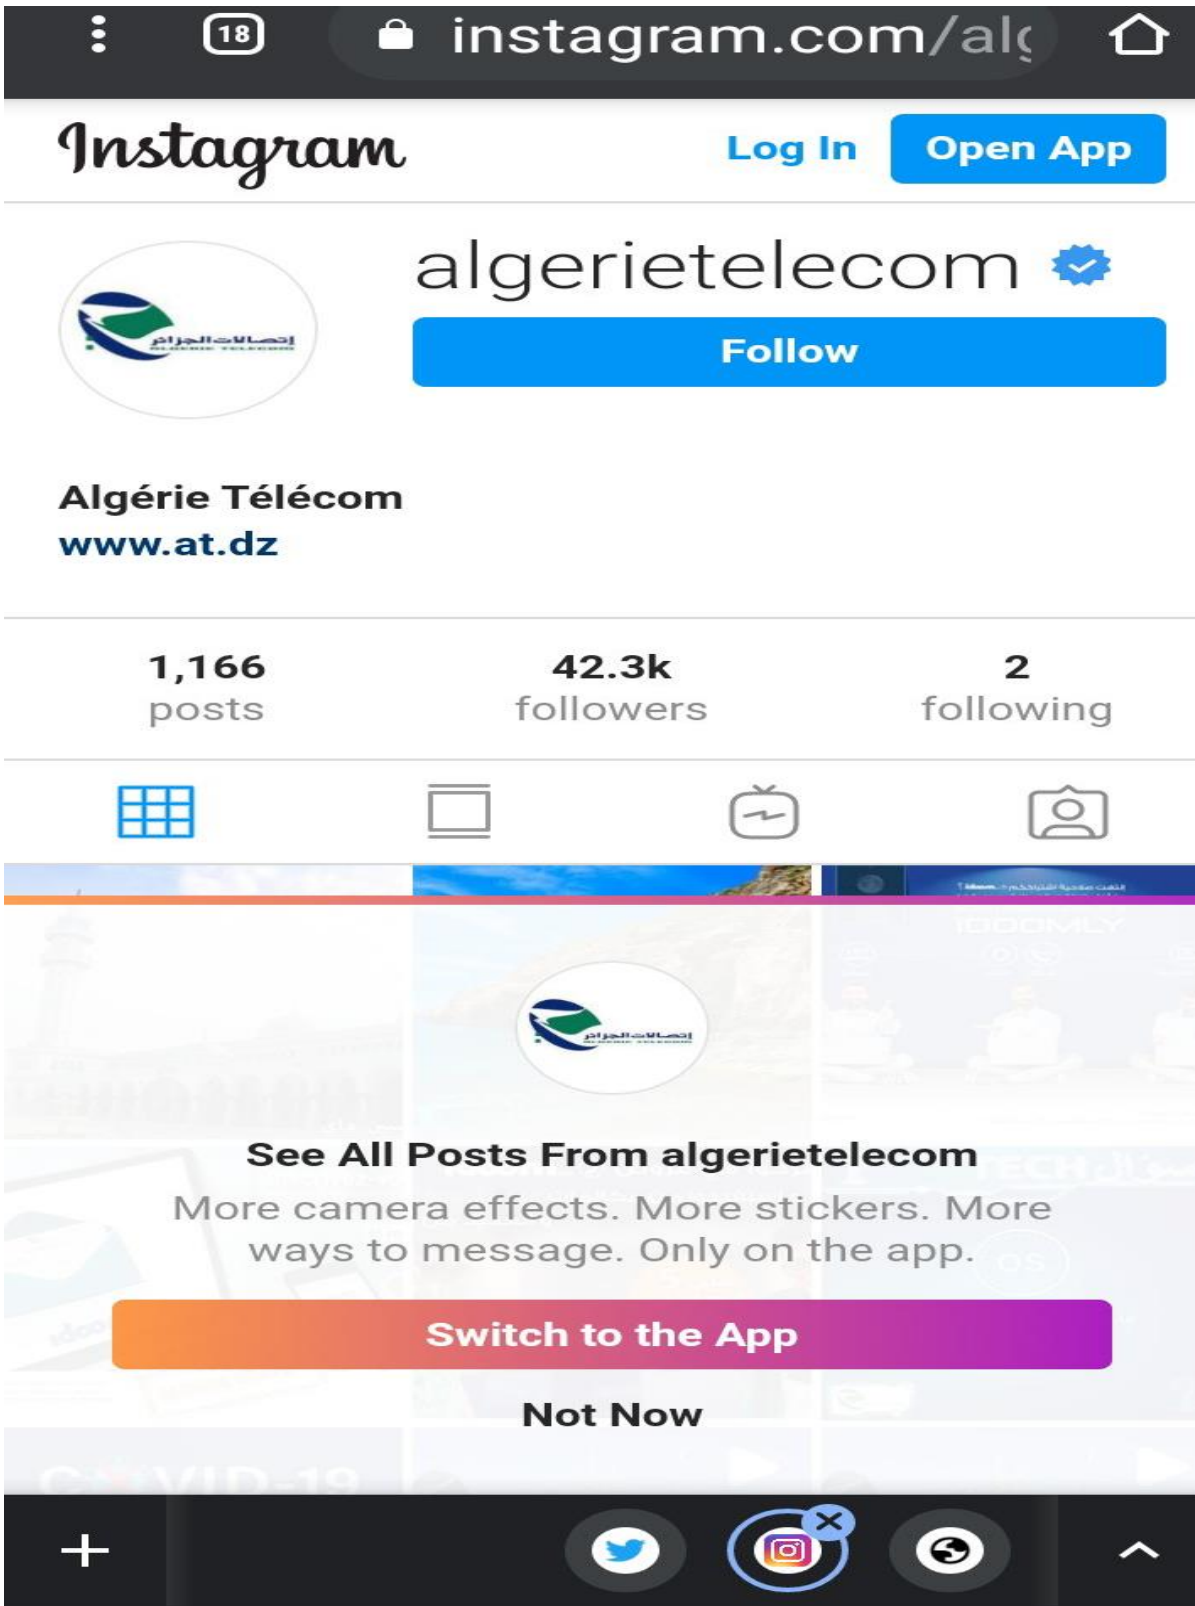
18 instagram.com/alg

Instagram Log In Open App

algerietelecom

Follow

اتصالات الجزائر

Algérie Télécom
www.at.dz

1,166 posts
42.3k followers
2 following

See All Posts From algerietelecom
More camera effects. More stickers. More ways to message. Only on the app.

Switch to the App

Not Now

+